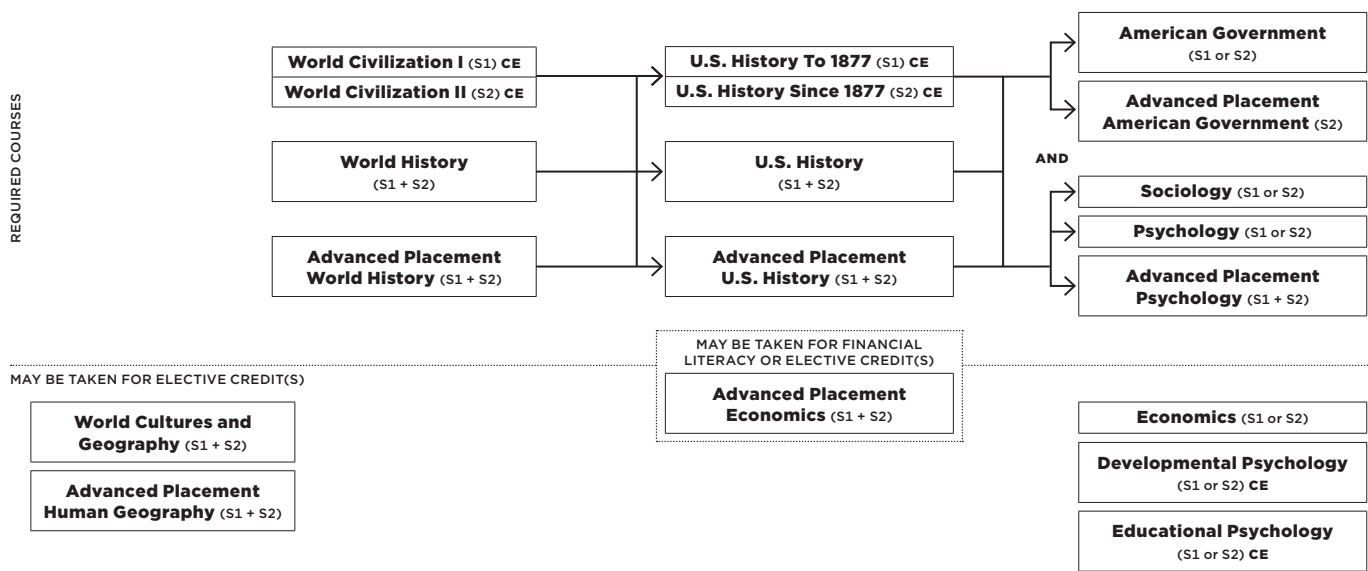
REQUIRED COURSES

World Civilization I (S1) CE
World Civilization II (S2) CE

World History
(S1 + S2)

Advanced Placement
World History (S1 + S2)

U.S. History To 1877 (S1) CE
U.S. History Since 1877 (S2) CE

U.S. History
(S1 + S2)

Advanced Placement
U.S. History (S1 + S2)

American Government
(S1 or S2)

Advanced Placement
American Government (S2)

AND

Sociology (S1 or S2)

Psychology (S1 or S2)

Advanced Placement
Psychology (S1 + S2)

MAY BE TAKEN FOR FINANCIAL LITERACY OR ELECTIVE CREDIT(S)

Advanced Placement
Economics (S1 + S2)

MAY BE TAKEN FOR ELECTIVE CREDIT(S)

World Cultures and
Geography (S1 + S2)

Advanced Placement
Human Geography (S1 + S2)

Economics (S1 or S2)

Developmental Psychology
(S1 or S2) CE

Educational Psychology
(S1 or S2) CE